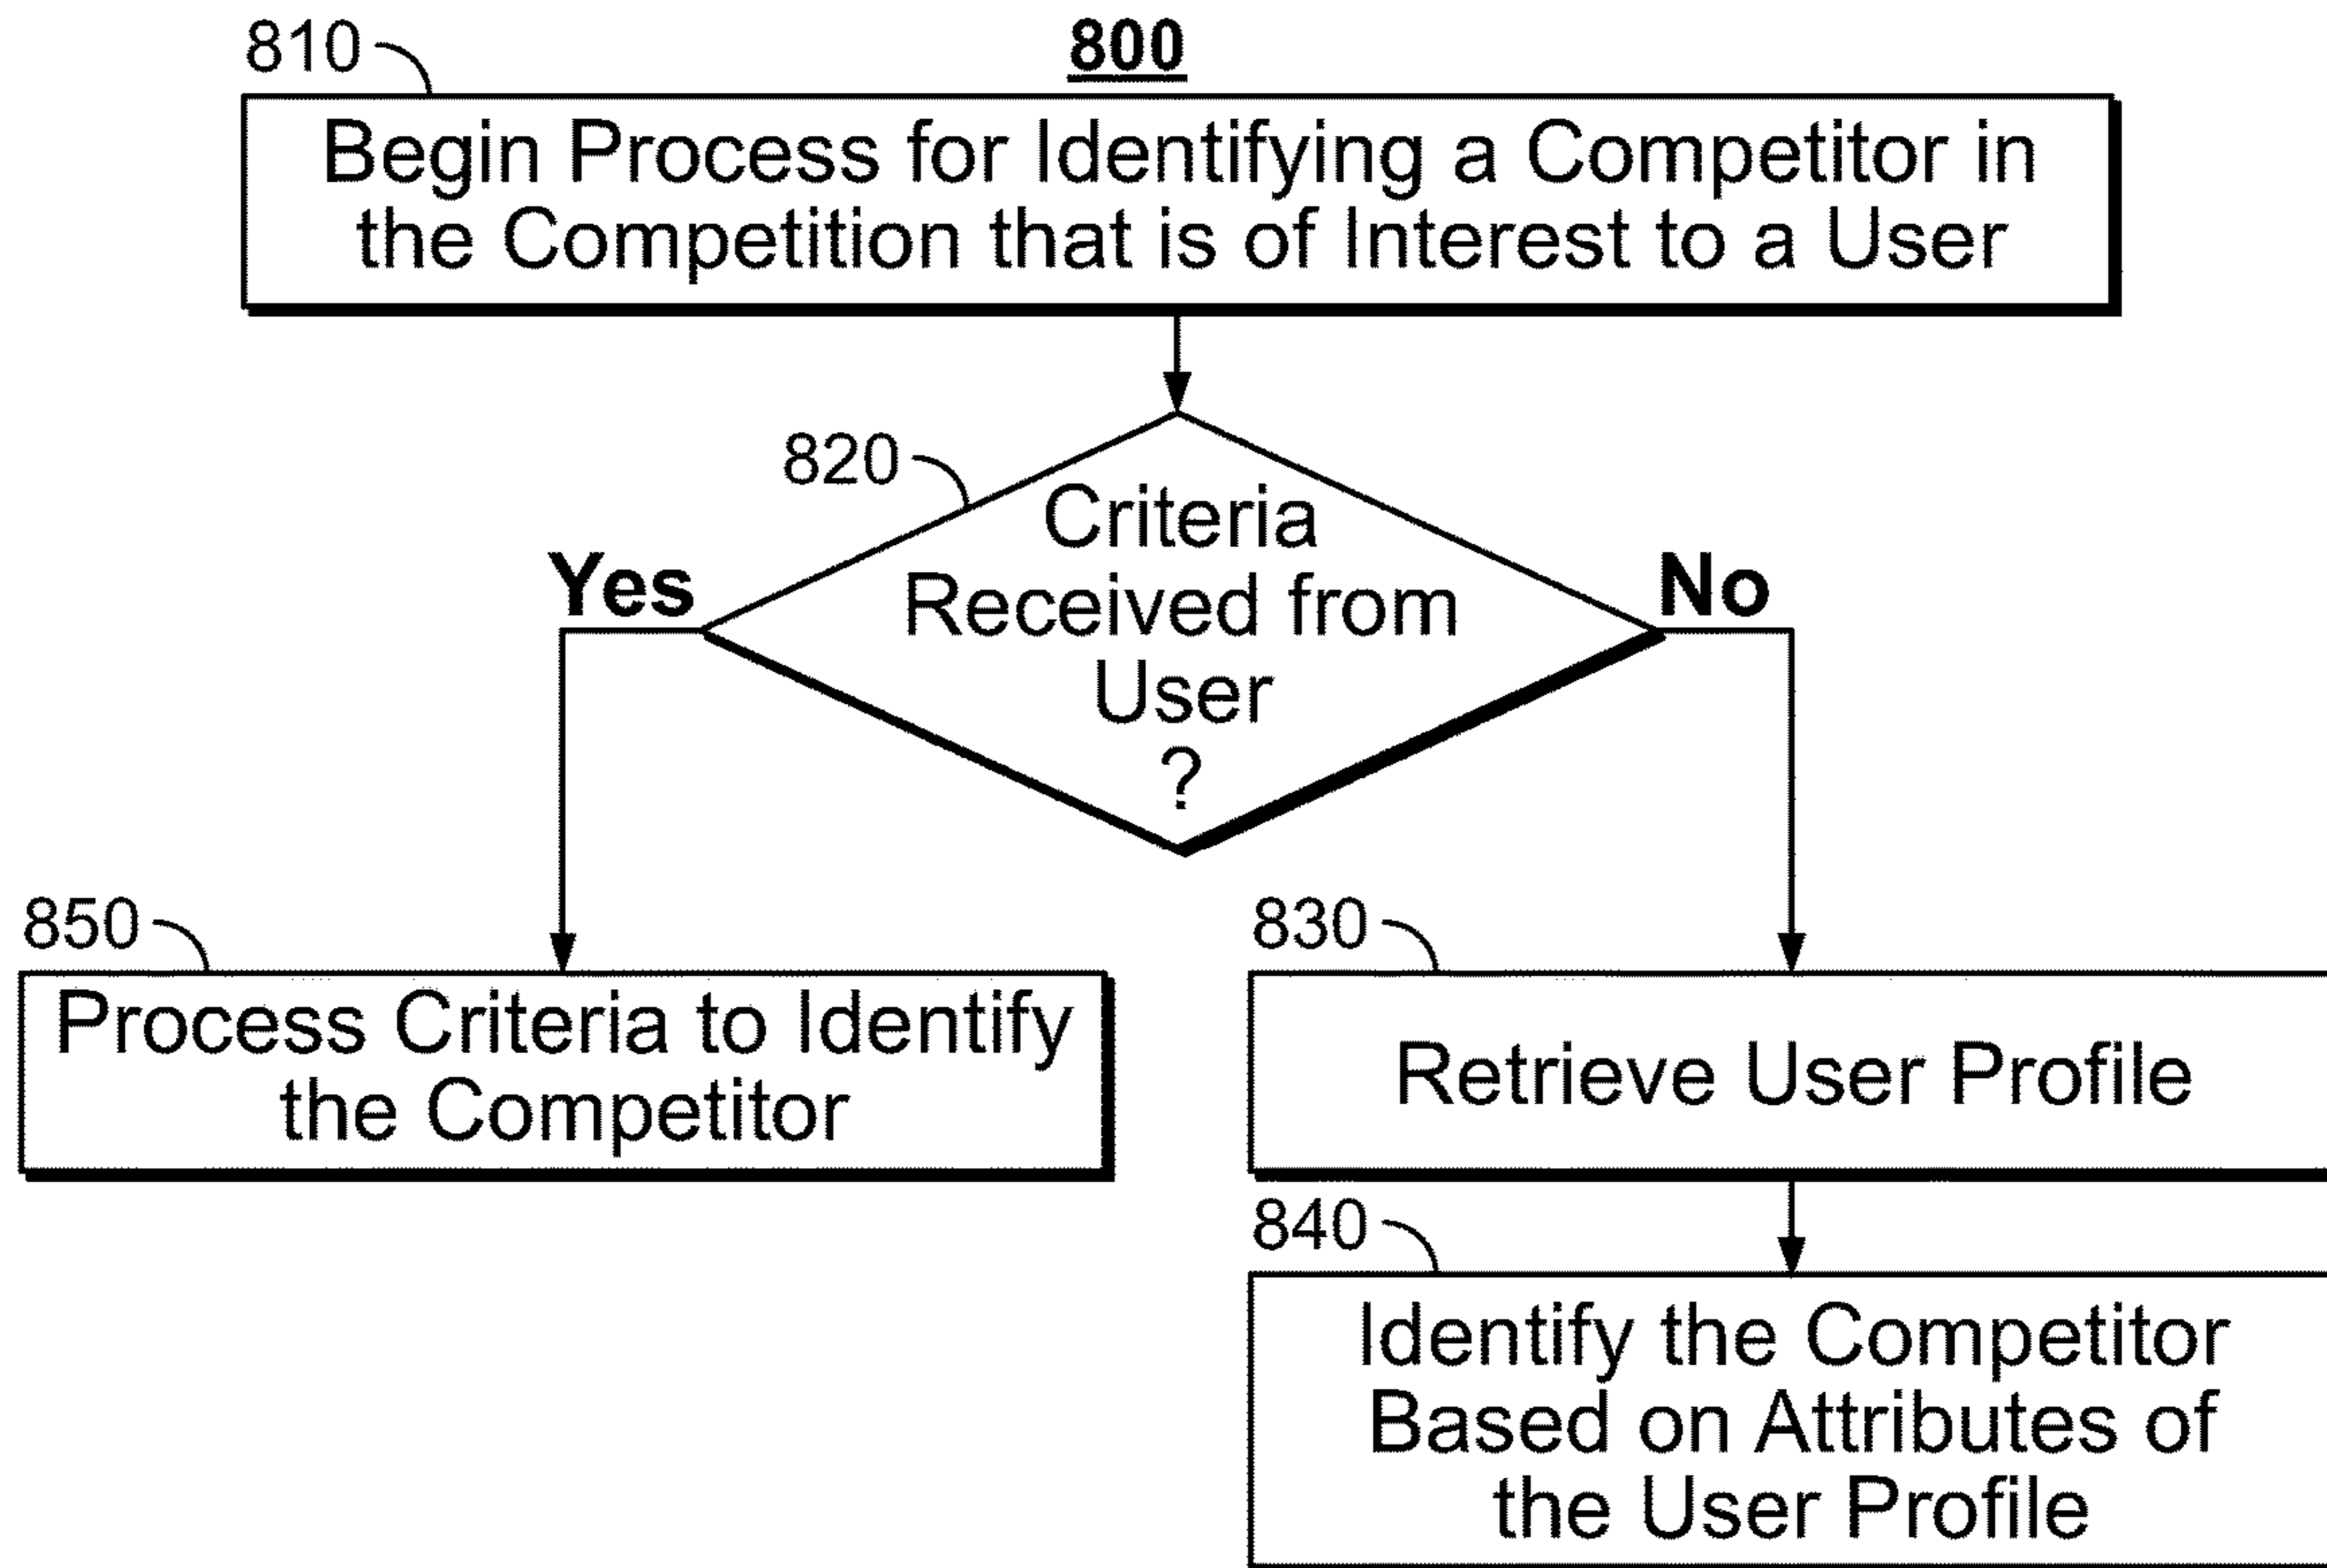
800

810

Begin Process for Identifying a Competitor in the Competition that is of Interest to a User

820

Criteria Received from User ?

Yes

No

850

Process Criteria to Identify the Competitor

830

Retrieve User Profile

840

Identify the Competitor Based on Attributes of the User Profile